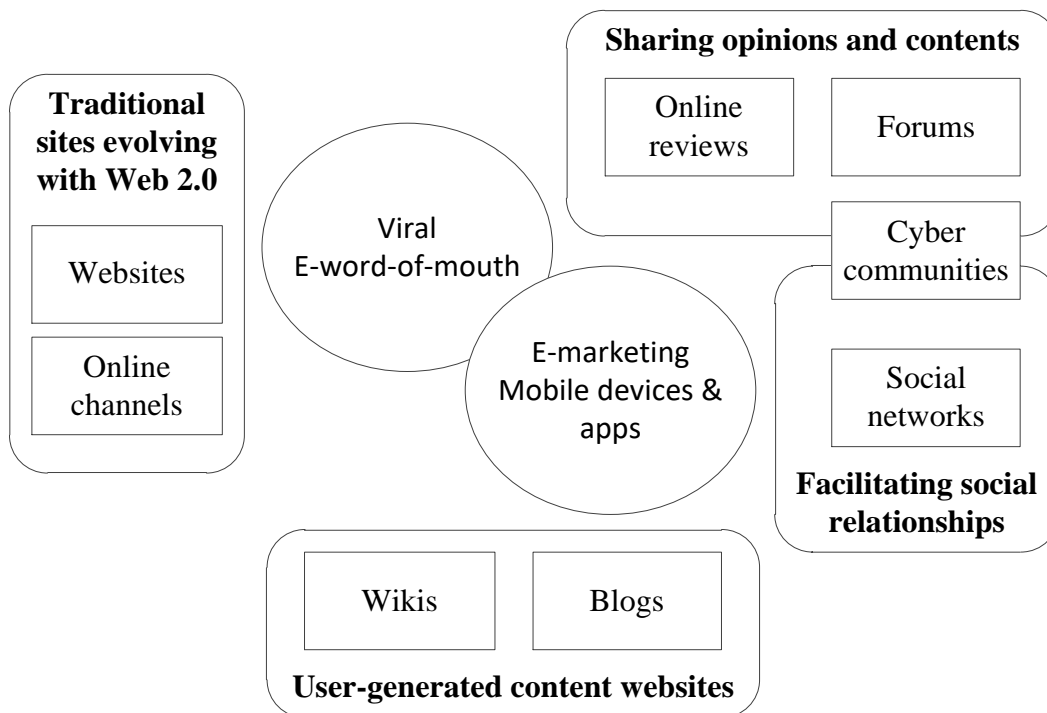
Traditional sites evolving with Web 2.0

Websites

Online channels

Viral
E-word-of-mouth

E-marketing
Mobile devices & apps

Sharing opinions and contents

Online reviews

Forums

Cyber communities

Social networks

Facilitating social relationships

Wikis

Blogs

User-generated content websites